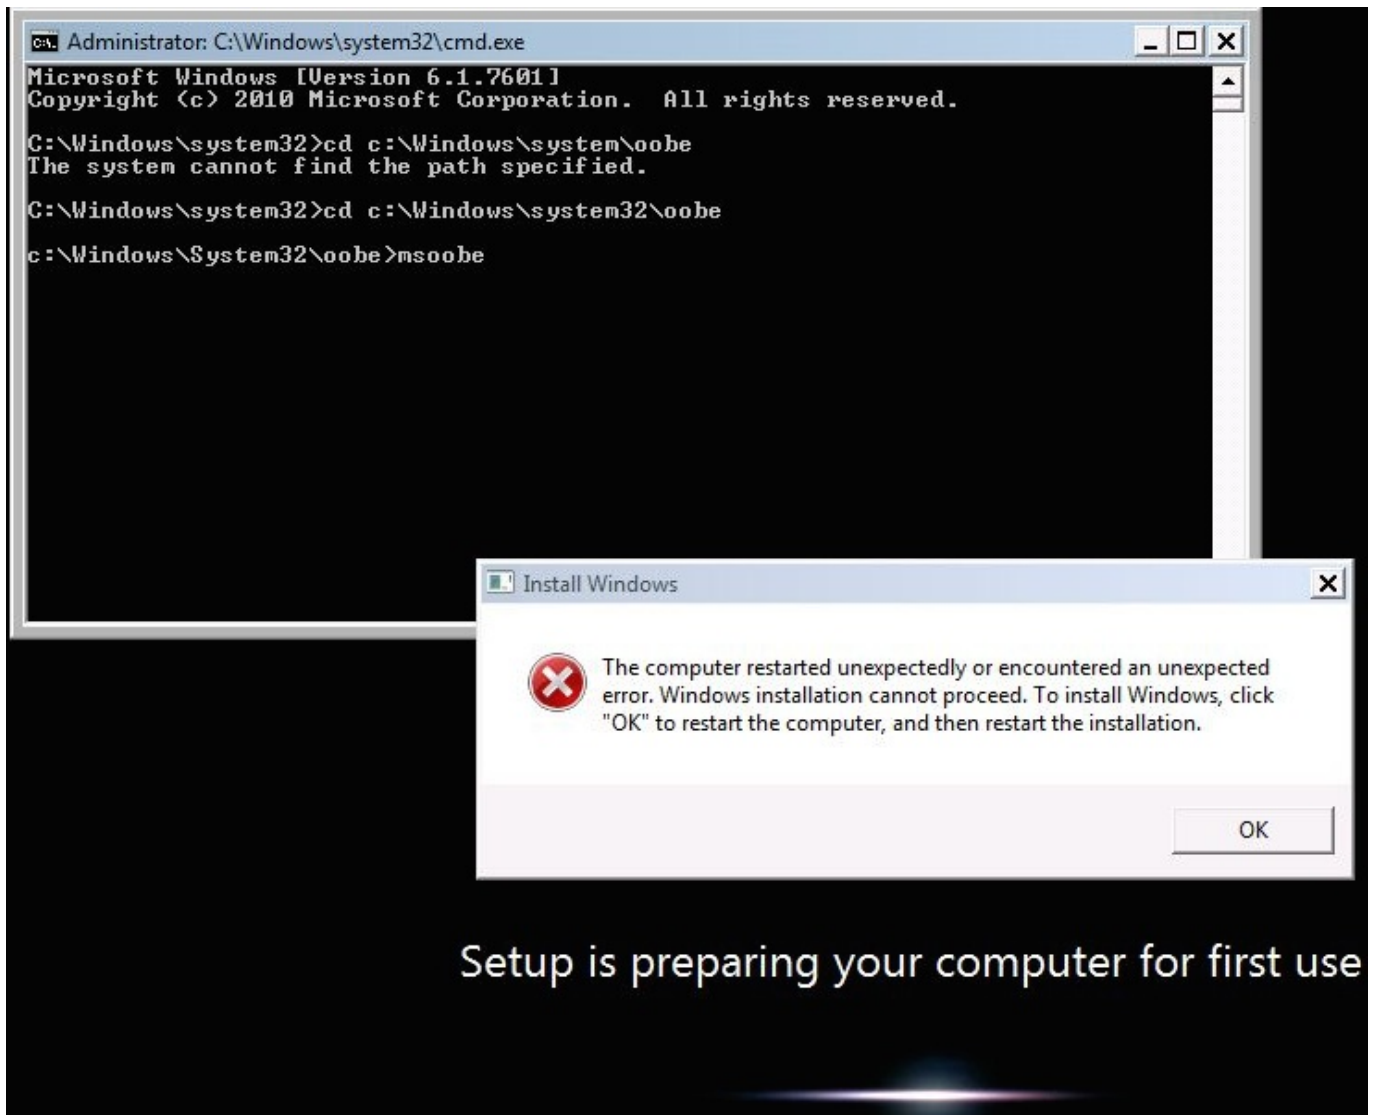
Administrator: C:\Windows\system32\cmd.exe

Microsoft Windows [Version 6.1.7601]
Copyright (c) 2010 Microsoft Corporation.  All rights reserved.

C:\Windows\system32>cd c:\Windows\system\oobe
The system cannot find the path specified.

C:\Windows\system32>cd c:\Windows\system32\oobe

c:\Windows\System32\oobe>msoobe

Install Windows

The computer restarted unexpectedly or encountered an unexpected error. Windows installation cannot proceed. To install Windows, click "OK" to restart the computer, and then restart the installation.

OK

Setup is preparing your computer for first use